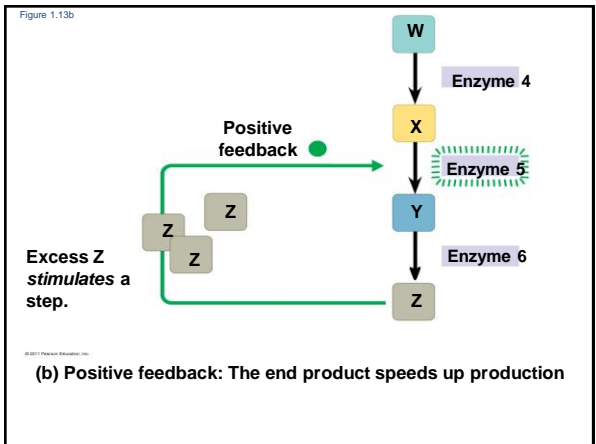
Figure 1.13b

W

Enzyme 4

Positive feedback

X

Enzyme 5

Z

Z

Y

Z

Excess Z *stimulates* a step.

Enzyme 6

Z

© 2011 Pearson Education, Inc.

(b) Positive feedback: The end product speeds up production